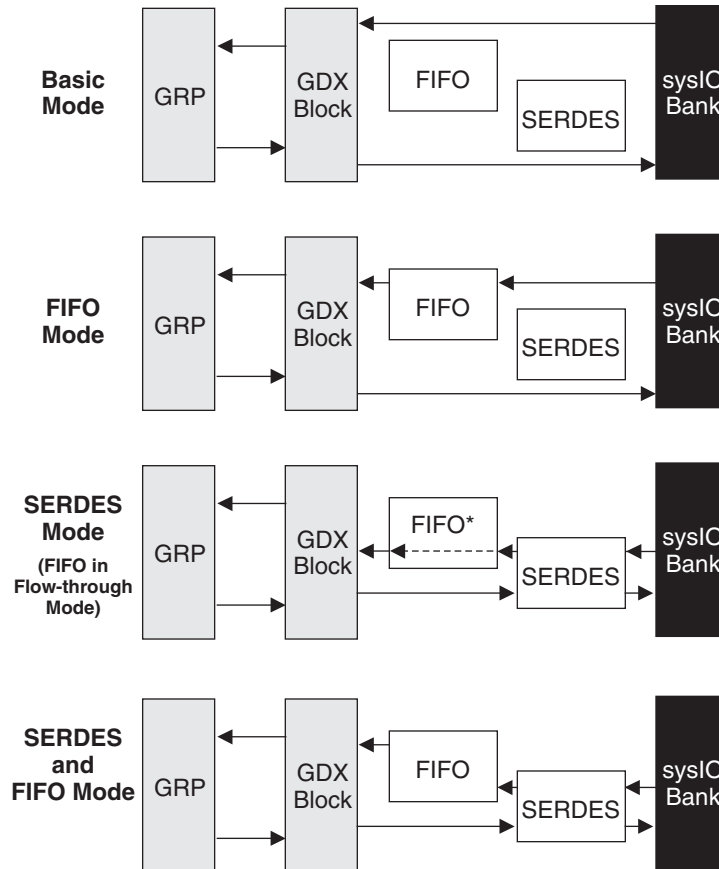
Basic Mode

GRP

GDX Block

FIFO

SERDES

sysIO Bank

FIFO Mode

GRP

GDX Block

FIFO

SERDES

sysIO Bank

SERDES Mode
(FIFO in Flow-through Mode)

GRP

GDX Block

FIFO*

SERDES

sysIO Bank

SERDES and FIFO Mode

GRP

GDX Block

FIFO

SERDES

sysIO Bank